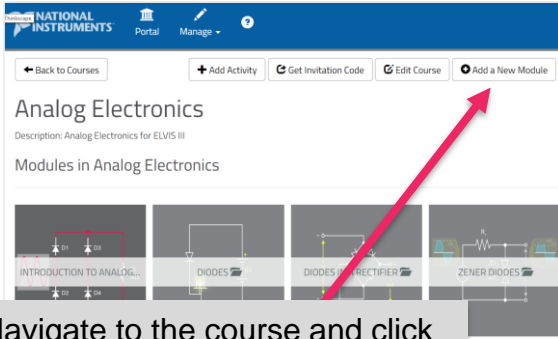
NATIONAL INSTRUMENTS Portal Manage ?

← Back to Courses
+ Add Activity
Get Invitation Code
Edit Course
Add a New Module

Analog Electronics

Description: Analog Electronics for ELVIS III

Modules in Analog Electronics

D1 D3 D2 D4

INTRODUCTION TO ANALOG...

DIODES

DIODES IN A RECTIFIER

ZENER DIODES

Navigate to the course and click